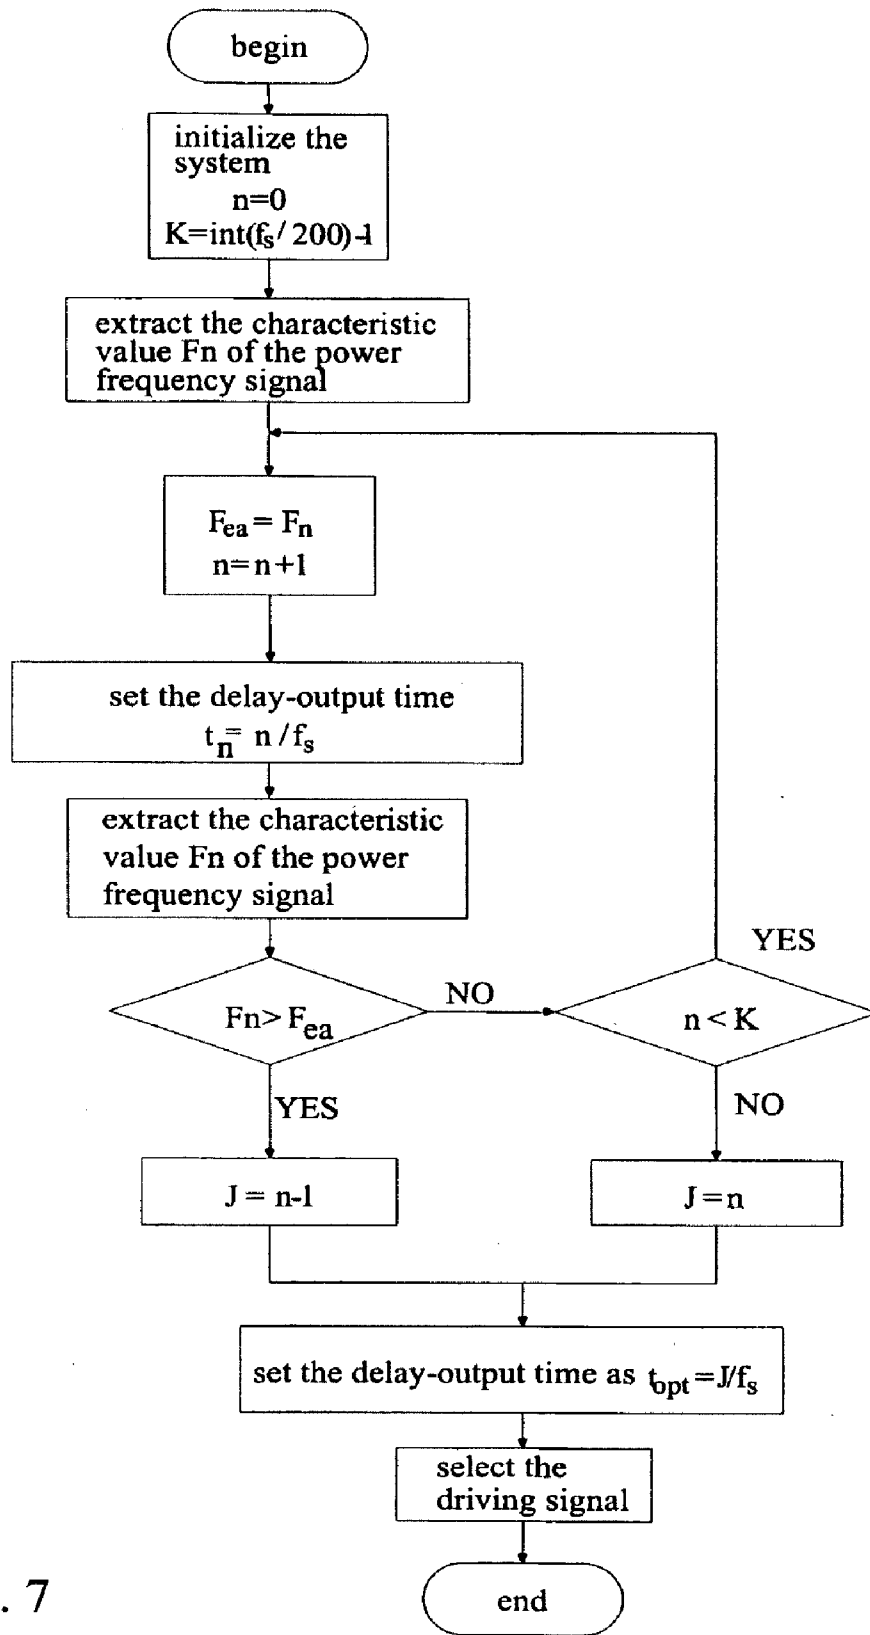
begin

initialize the system
n=0
$K=int(f_s/200)-1$

extract the characteristic value Fn of the power frequency signal

$F_{ea} = F_n$
$n=n+1$

set the delay-output time
$t_n = n/f_s$

extract the characteristic value Fn of the power frequency signal

$Fn > F_{ea}$

NO

YES

$n < K$

YES

NO

$J = n-1$

$J = n$

set the delay-output time as $t_{opt} = J/f_s$

select the driving signal

. 7

end